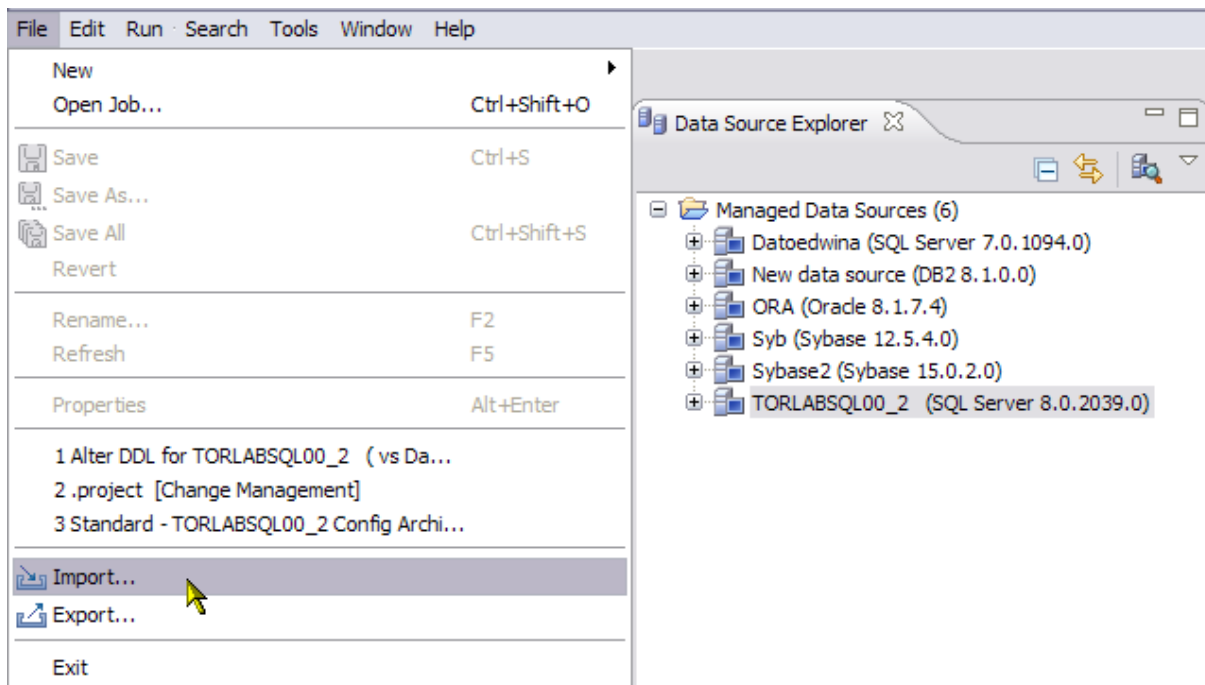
File Edit Run Search Tools Window Help

New
Open Job... Ctrl+Shift+O
Save Ctrl+S
Save As...
Save All Ctrl+Shift+S
Revert
Rename... F2
Refresh F5
Properties Alt+Enter
1 Alter DDL for TORLABSQL00_2 ( vs Da...
2 .project [Change Management]
3 Standard - TORLABSQL00_2 Config Archi...
Import...
Export...
Exit

Data Source Explorer

Managed Data Sources (6)
Datoedwina (SQL Server 7.0.1094.0)
New data source (DB2 8.1.0.0)
ORA (Oracle 8.1.7.4)
Syb (Sybase 12.5.4.0)
Sybase2 (Sybase 15.0.2.0)
TORLABSQL00_2 (SQL Server 8.0.2039.0)